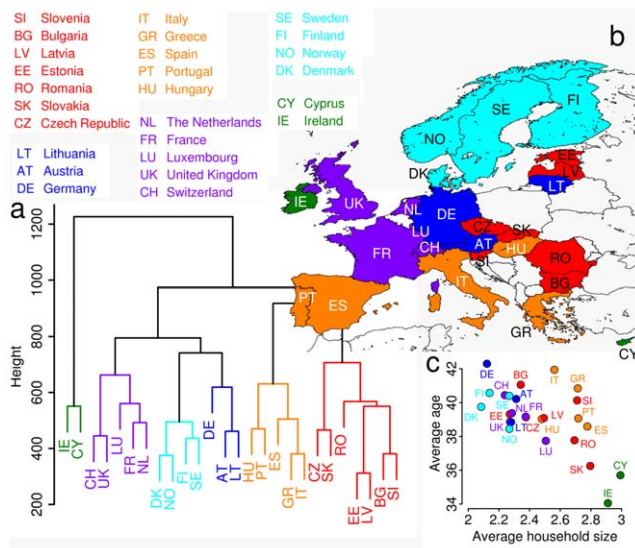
SI Slovenia
BG Bulgaria
LV Latvia
EE Estonia
RO Romania
SK Slovakia
CZ Czech Republic

IT Italy
GR Greece
ES Spain
PT Portugal
HU Hungary

SE Sweden
FI Finland
NO Norway
DK Denmark

CY Cyprus
IE Ireland

NL The Netherlands
FR France
LU Luxembourg
UK United Kingdom
CH Switzerland

LT Lithuania
AT Austria
DE Germany

b

SE FI NO DK EE LV LT IE UK NL DE LU CZ SK FR CH AT HU SI RO BG PT ES IT GR CY

a

Height

1200 1000 800 600 400 200

IE CY CH UK LU FR NL DK NO FI SE DE AT LT HU PT ES GR IT CZ SK RO EE LV BG SI

c

Average age

42 40 38 36 34

DE CH FI SE DK UK AT NL LT NO BG FR EE CZ IT LV HU LU GR SI PT ES RO SK CY IE

2 2.2 2.4 2.6 2.8 3

Average household size